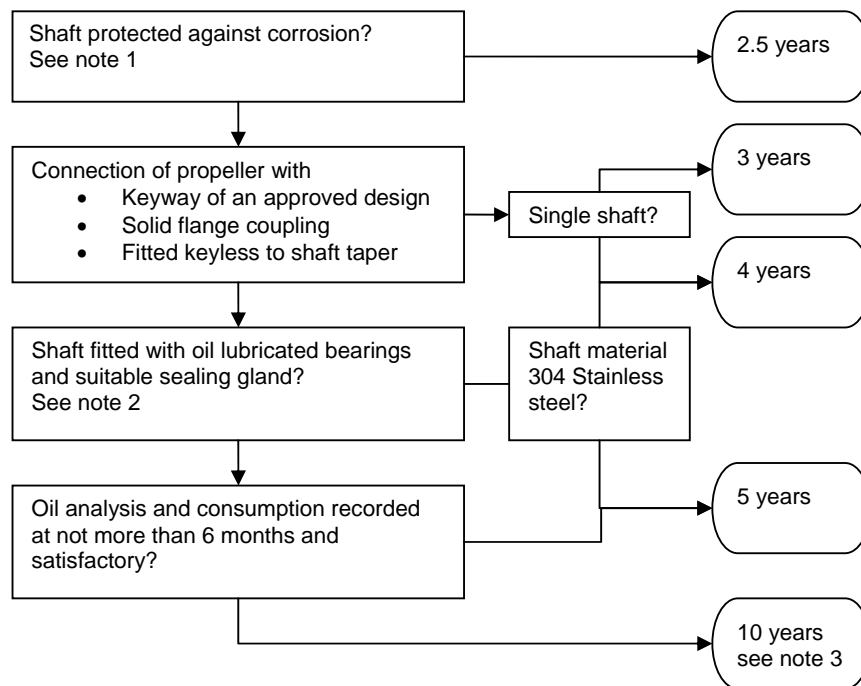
Shaft protected against corrosion?
See note 1

2.5 years

Connection of propeller with
- Keyway of an approved design
- Solid flange coupling
- Fitted keyless to shaft taper

Single shaft?

3 years

4 years

Shaft fitted with oil lubricated bearings and suitable sealing gland?
See note 2

Shaft material 304 Stainless steel?

Oil analysis and consumption recorded at not more than 6 months and satisfactory?

5 years

10 years
see note 3